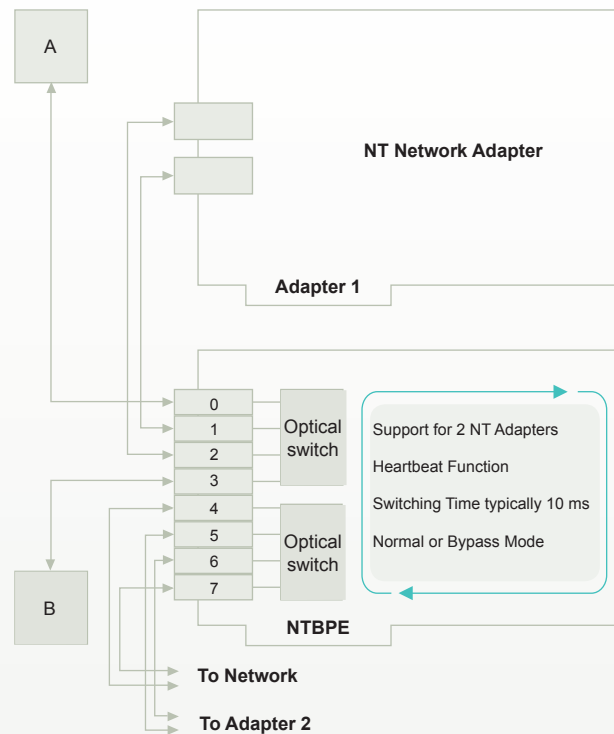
A

NT Network Adapter

Adapter 1

0
1
2
3
4
5
6
7

Optical switch

Optical switch

Support for 2 NT Adapters

Heartbeat Function

Switching Time typically 10 ms

Normal or Bypass Mode

B

NTBPE

To Network

To Adapter 2